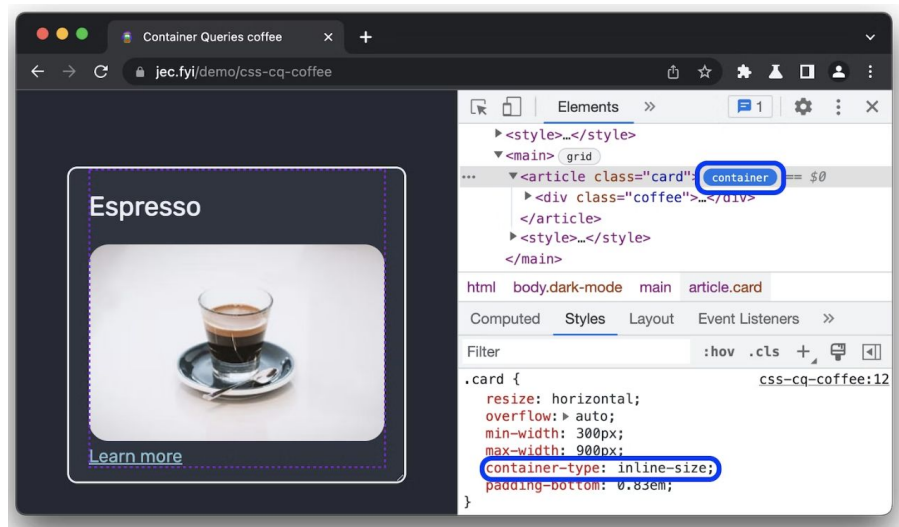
Container Queries coffee ×
+
jec.fyi/demo/css-cq-coffee

Espresso

Learn more

Elements »
1
▶<style>…</style>
▼<main> grid
▼<article class="card"> container == $0
▶<div class="coffee">…</div>
</article>
▶<style>…</style>
</main>

html body.dark-mode main article.card

Computed Styles Layout Event Listeners »

Filter :hov .cls +

.card { css-cq-coffee:12
resize: horizontal;
overflow: ▶ auto;
min-width: 300px;
max-width: 900px;
container-type: inline-size;
padding-bottom: 0.83em;
}